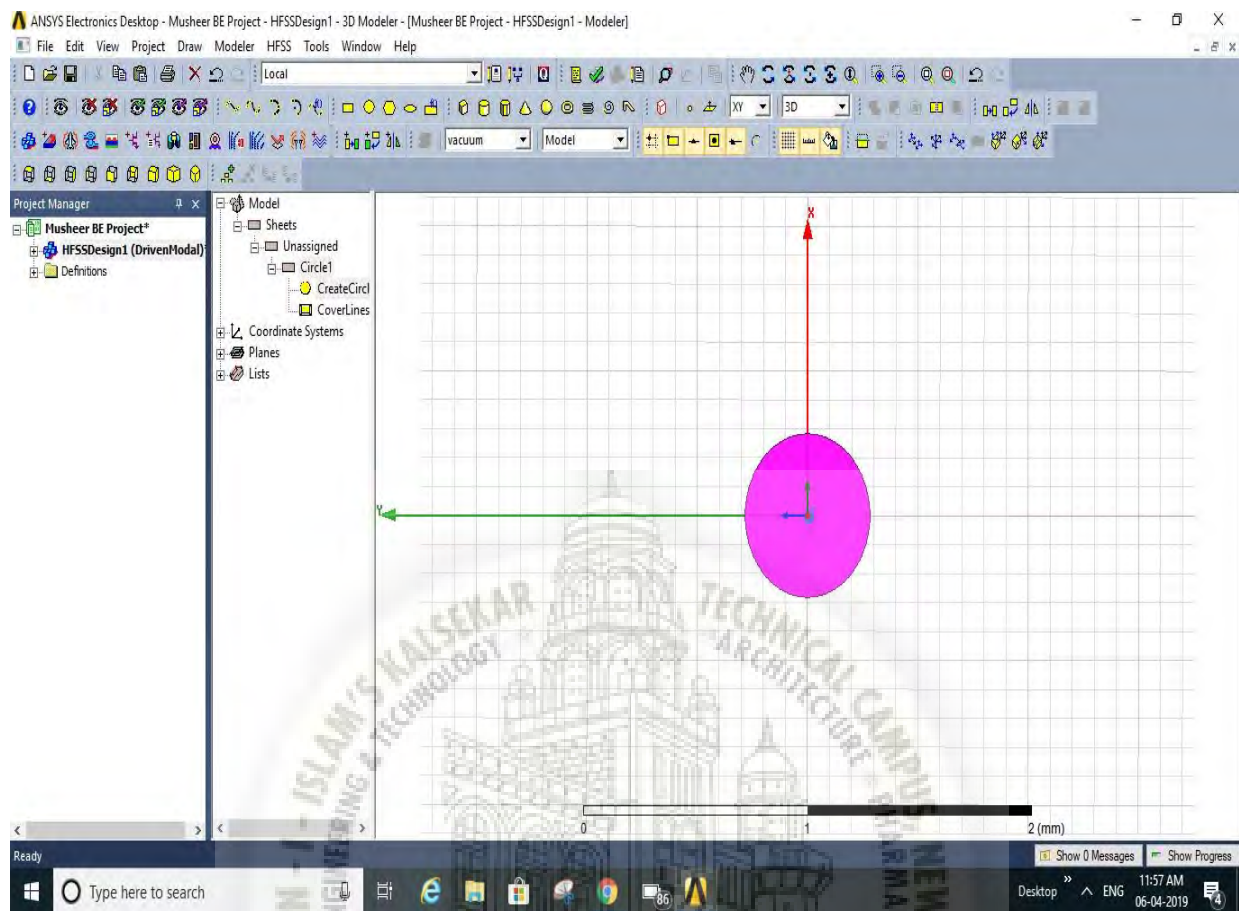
ANSYS Electronics Desktop - Musheer BE Project - HFSSDesign1 - 3D Modeler - [Musheer BE Project - HFSSDesign1 - Modeler]

File Edit View Project Draw Modeler HFSS Tools Window Help

Local

XY 3D

vacuum Model

Project Manager

Musheer BE Project*
HFSSDesign1 (DrivenModal)
Definitions

Model
Sheets
Unassigned
Circle1
CreateCircl
CoverLines
Coordinate Systems
Planes
Lists

X

Y

0 1 2 (mm)

ISLAM'S KALSEKAR TECHNICAL CAMPUS
ENGINEERING & TECHNOLOGY
ARCHITECTURE

Ready

Show 0 Messages Show Progress

Type here to search

Desktop ENG 11:57 AM 06-04-2019